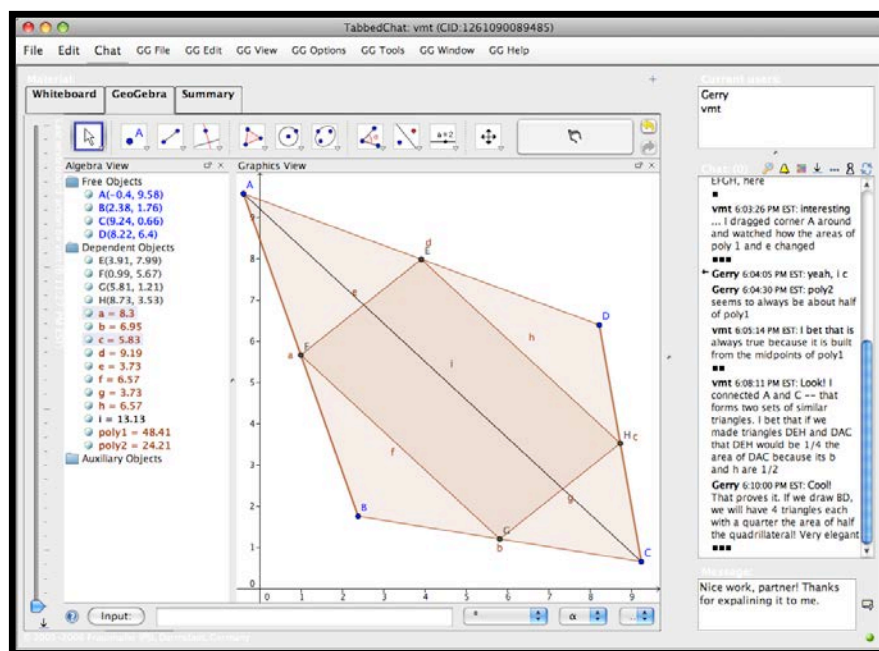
TabbedChat: vmt (CID:1261090089485)

File Edit Chat GG File GG Edit GG View GG Options GG Tools GG Window GG Help

Material

Whiteboard GeoGebra Summary

a = 2

Algebra View

Free Objects
A(-0.4, 9.58)
B(2.38, 1.76)
C(9.24, 0.66)
D(8.22, 6.4)
Dependent Objects
E(3.91, 7.99)
F(0.99, 5.67)
G(5.81, 1.21)
H(8.73, 3.53)
a = 8.3
b = 6.95
c = 5.83
d = 9.19
e = 3.73
f = 6.57
g = 3.73
h = 6.57
i = 13.13
poly1 = 48.41
poly2 = 24.21
Auxiliary Objects

Graphics View

A E d D e h a F i H c f g B G b C

8 7 6 5 4 3 2 1 0
0 1 2 3 4 5 6 7 8 9

Input:

α

Current users:
Gerry
vmt

Chat

EFGH, here

vmt 6:03:26 PM EST: interesting ... I dragged corner A around and watched how the areas of poly 1 and e changed

Gerry 6:04:05 PM EST: yeah, i c

Gerry 6:04:30 PM EST: poly2 seems to always be about half of poly1

vmt 6:05:14 PM EST: I bet that is always true because it is built from the midpoints of poly1

vmt 6:08:11 PM EST: Look! I connected A and C -- that forms two sets of similar triangles. I bet that if we made triangles DEH and DAC that DEH would be 1/4 the area of DAC because its b and h are 1/2

Gerry 6:10:00 PM EST: Cool! That proves it. If we draw BD, we will have 4 triangles each with a quarter the area of half the quadrilateral! Very elegant

Message:

Nice work, partner! Thanks for expalining it to me.